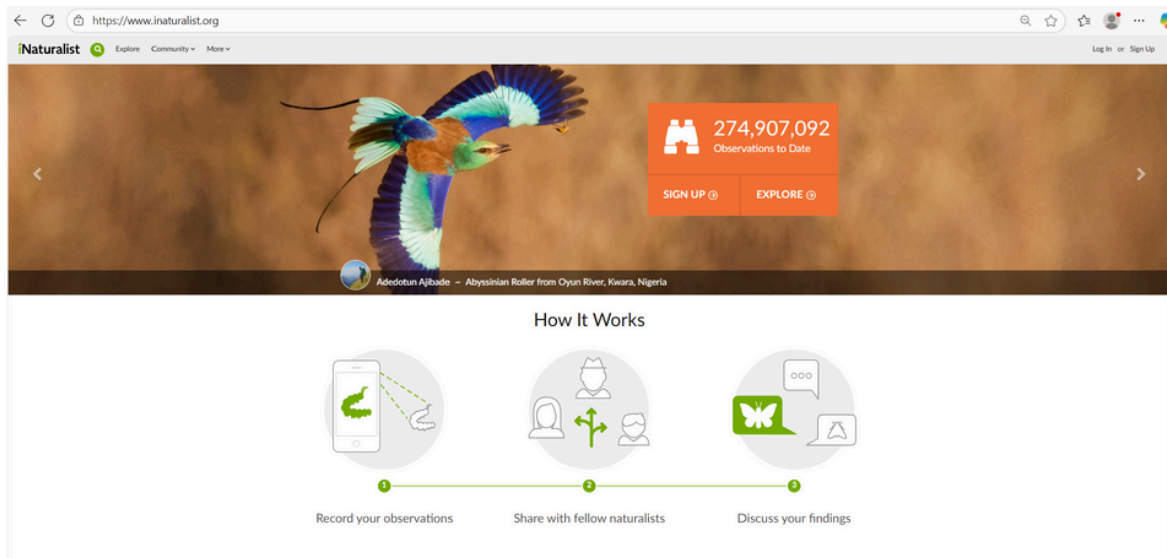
https://www.inaturalist.org

iNaturalist Explore Community More

Log In or Sign Up

274,907,092
Observations to Date

SIGN UP

EXPLORE

Adedotun Ajibade – Abyssinian Roller from Oyun River, Kwara, Nigeria

How It Works

1
Record your observations

2
Share with fellow naturalists

3
Discuss your findings